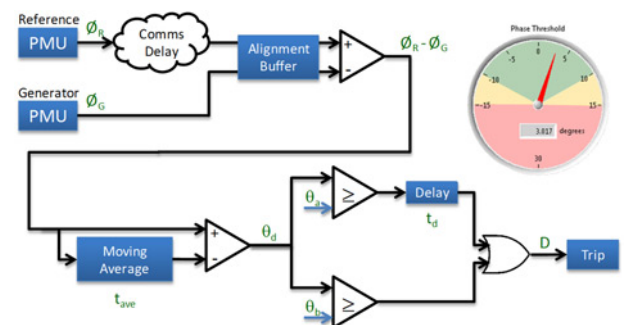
Reference
PMU
$\emptyset_R$
Comms Delay
Alignment Buffer
+
-
$\emptyset_R - \emptyset_G$
Generator
PMU
$\emptyset_G$

Phase Threshold
-10
-5
0
5
10
-15
15
3.817 degrees
30

$\theta_a$
$\geq$
Delay
$t_d$
+
-
$\theta_d$
Moving Average
$t_{ave}$
D
Trip
$\theta_b$
$\geq$